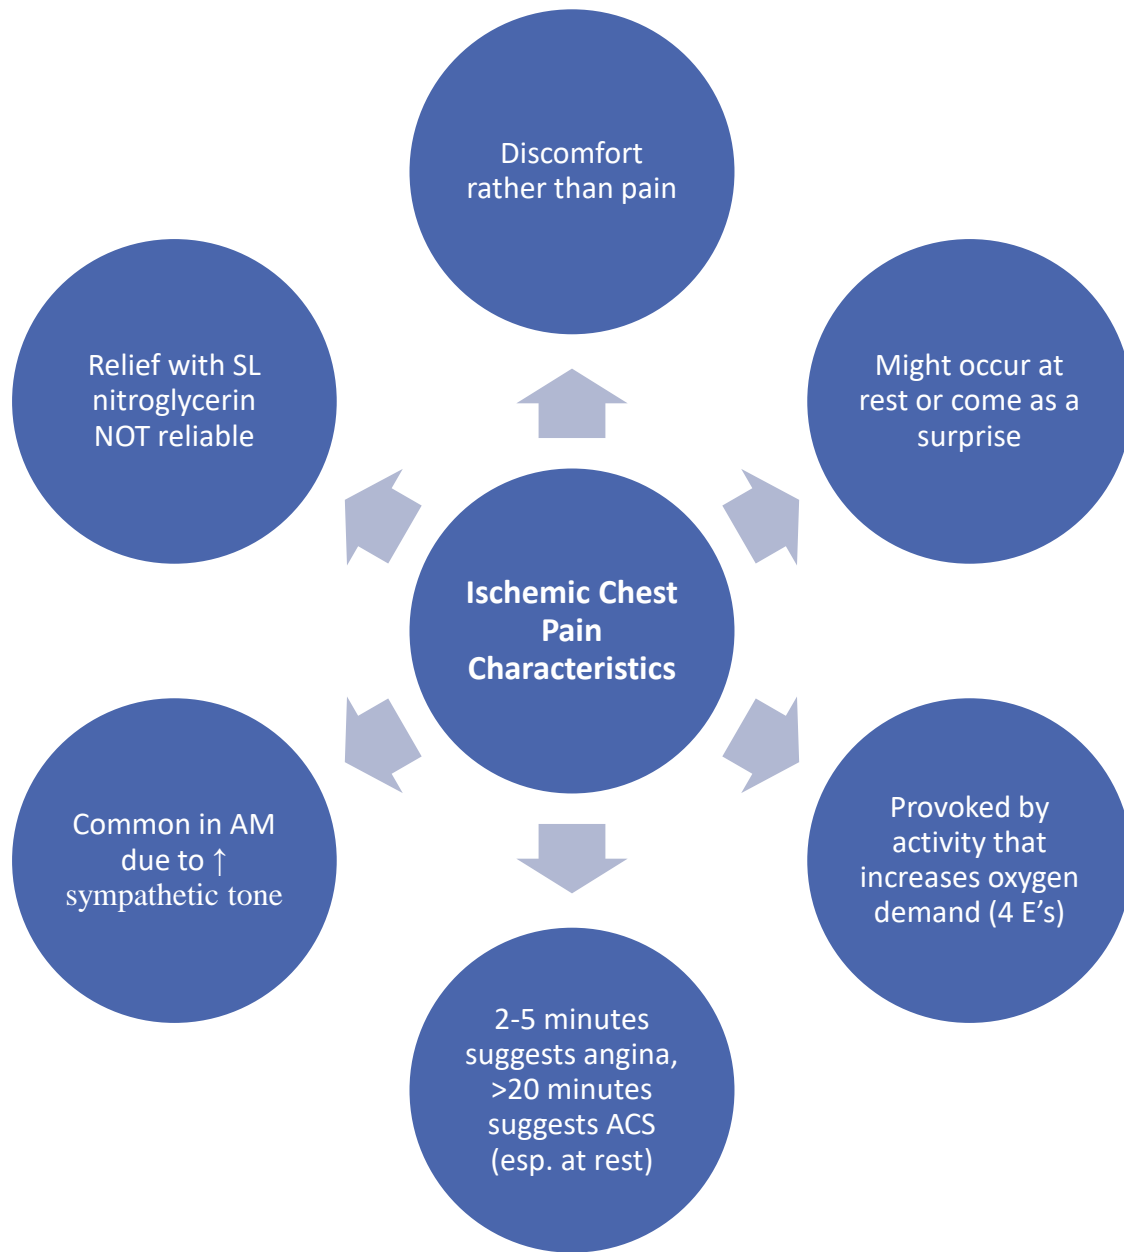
Ischemic Chest Pain Characteristics

Discomfort rather than pain

Might occur at rest or come as a surprise

Provoked by activity that increases oxygen demand (4 E's)

2-5 minutes suggests angina, >20 minutes suggests ACS (esp. at rest)

Common in AM due to ↑ sympathetic tone

Relief with SL nitroglycerin NOT reliable